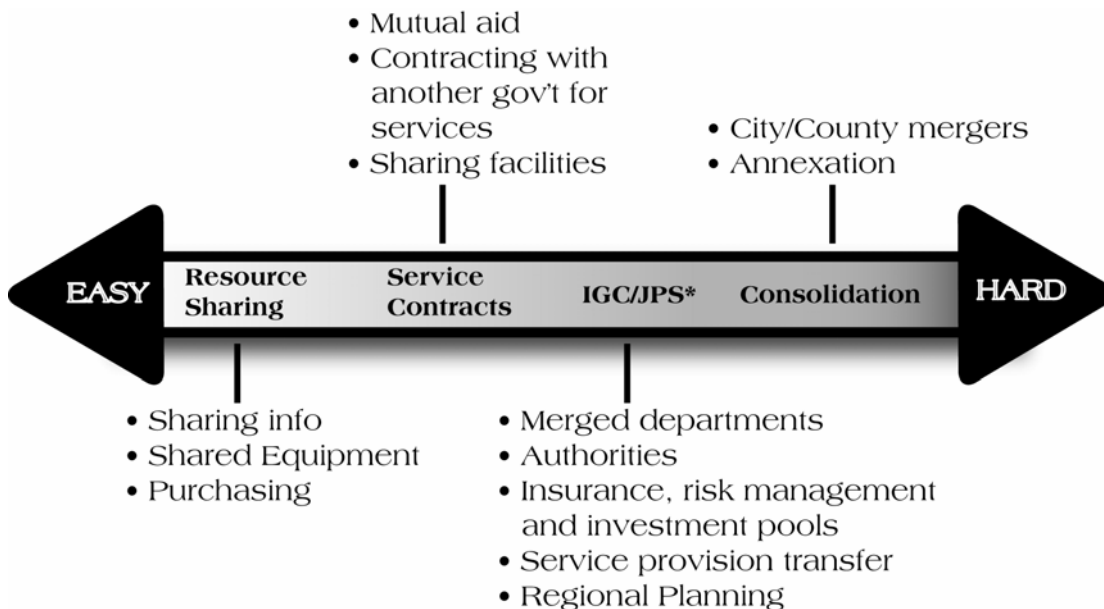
• Mutual aid
• Contracting with another gov't for services
• Sharing facilities

• City/County mergers
• Annexation

EASY

Resource Sharing

Service Contracts

IGC/JPS*

Consolidation

HARD

• Sharing info
• Shared Equipment
• Purchasing

• Merged departments
• Authorities
• Insurance, risk management and investment pools
• Service provision transfer
• Regional Planning